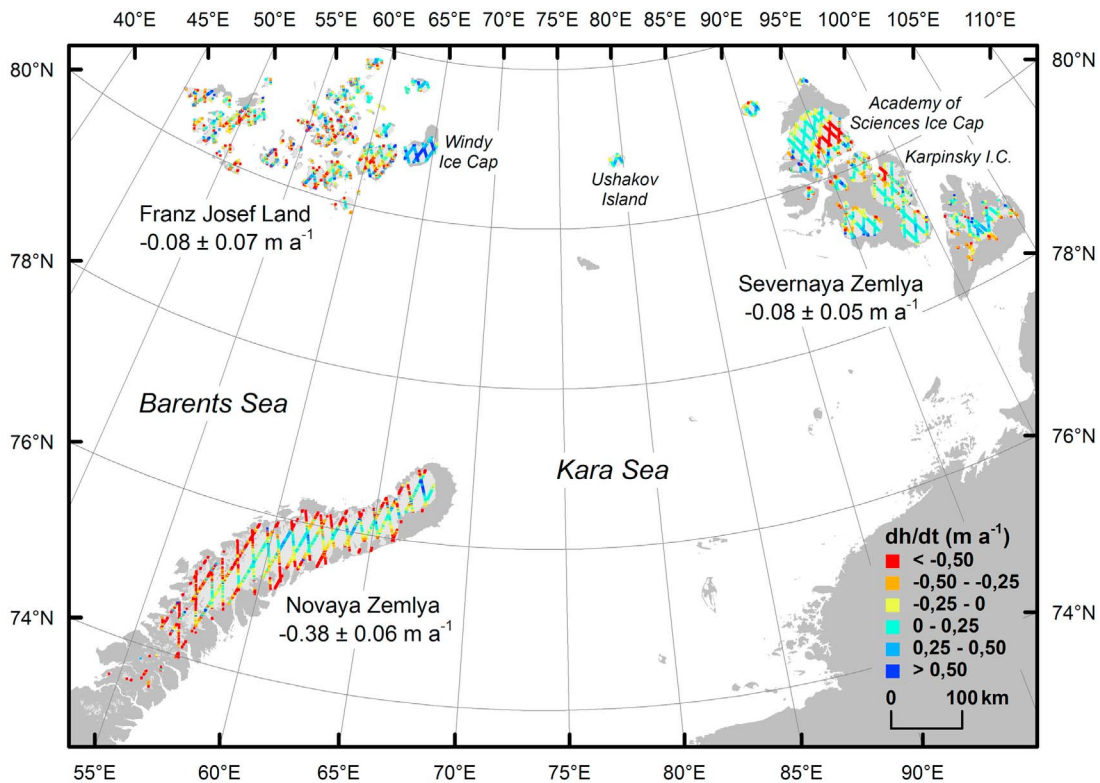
40°E 45°E 50°E 55°E 60°E 65°E 70°E 75°E 80°E 85°E 90°E 95°E 100°E 105°E 110°E

80°N
80°N

Windy Ice Cap

Ushakov Island

Academy of Sciences Ice Cap

Karpinsky I.C.

Franz Josef Land
-0.08 ± 0.07 m a$^{-1}$

78°N
78°N

Severnaya Zemlya
-0.08 ± 0.05 m a$^{-1}$

Barents Sea

76°N
76°N

Kara Sea

Novaya Zemlya
-0.38 ± 0.06 m a$^{-1}$

74°N
74°N

dh/dt (m a$^{-1}$)
< -0,50
-0,50 - -0,25
-0,25 - 0
0 - 0,25
0,25 - 0,50
> 0,50

0 100 km

55°E 60°E 65°E 70°E 75°E 80°E 85°E 90°E